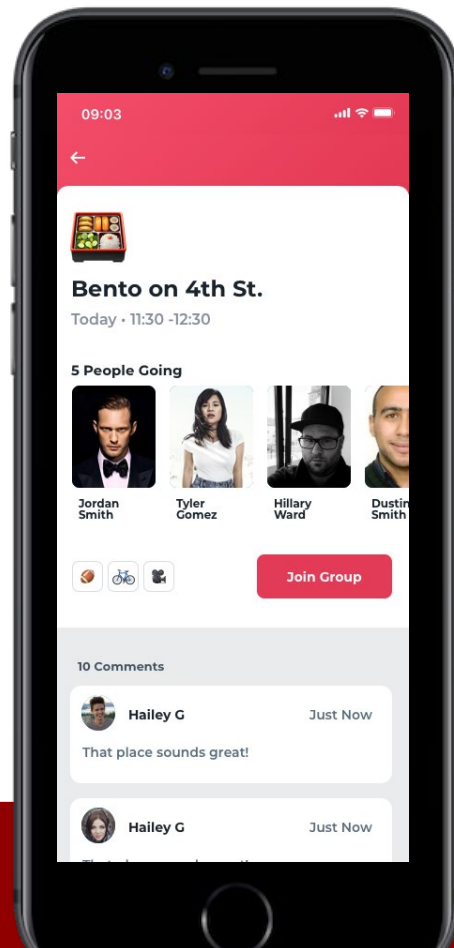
09:03

Bento on 4th St.

Today • 11:30 -12:30

5 People Going

Jordan Smith

Tyler Gomez

Hillary Ward

Dustin Smith

Join Group

10 Comments

Hailey G

Just Now

That place sounds great!

Hailey G

Just Now

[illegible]